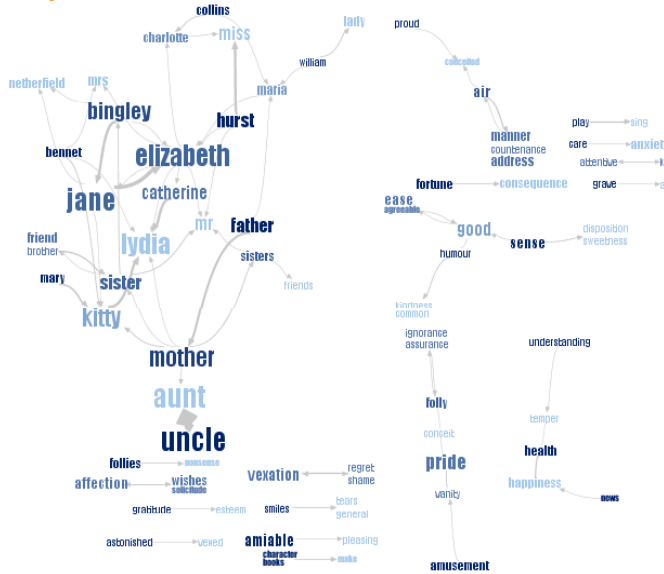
collins
lady
charlotte
miss
william
netherfield
mrs
maria
bingley
hurst
bennet
elizabeth
jane
catherine
mr
father
friend
brother
lydia
sisters
mary
sister
friends
kitty
mother
aunt
uncle
follies
nonsense
vexation
regret
shame
affection
wishes
solicitude
gratitude
esteem
smiles
tears
general
astonished
vexed
amiable
pleasing
character
books
make
proud
conceited
air
play
sing
manner
care
anxiety
countenance
attentive
address
fortune
consequence
grave
ease
agreeable
good
disposition
sense
sweetness
humour
kindness
common
ignorance
assurance
understanding
folly
temper
conceit
health
pride
happiness
news
vanity
amusement